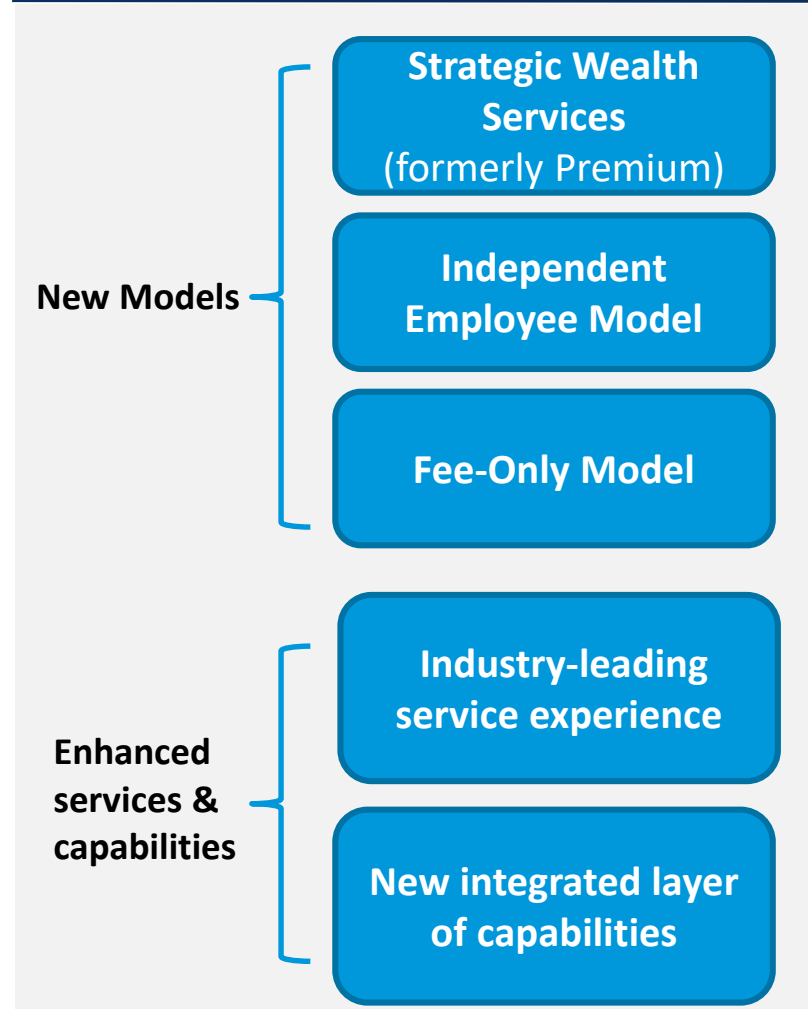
New Models

Strategic Wealth Services (formerly Premium)

Independent Employee Model

Fee-Only Model

Enhanced services & capabilities

Industry-leading service experience

New integrated layer of capabilities